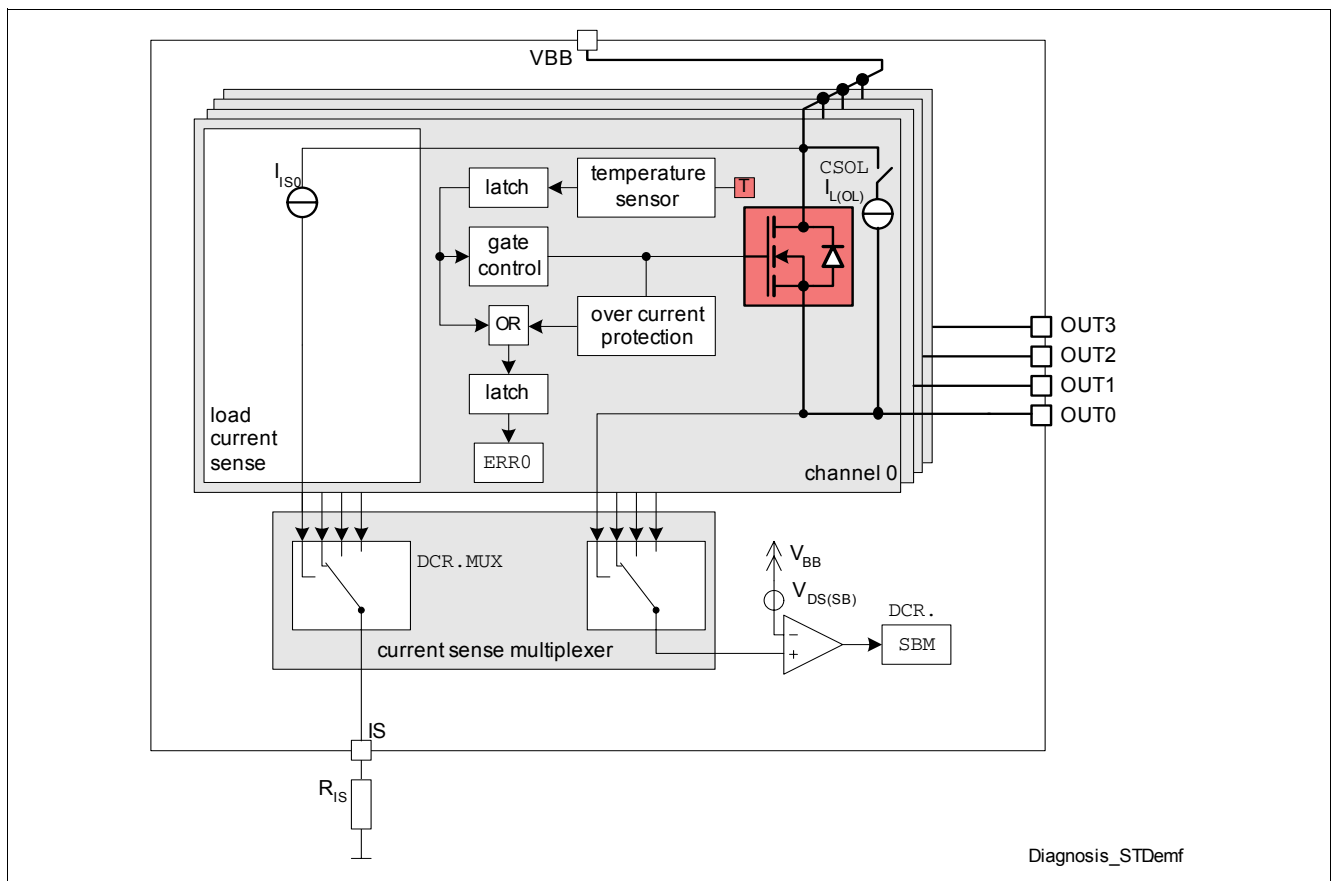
VBB

$I_{IS0}$

latch

temperature sensor

T

CSOL

$I_{L(OL)}$

gate control

OR

over current protection

latch

ERR0

load current sense

channel 0

OUT3
OUT2
OUT1
OUT0

DCR.MUX

current sense multiplexer

$V_{BB}$

$V_{DS(SB)}$

DCR.

SBM

−
+

IS

$R_{IS}$

Diagnosis_STDemf